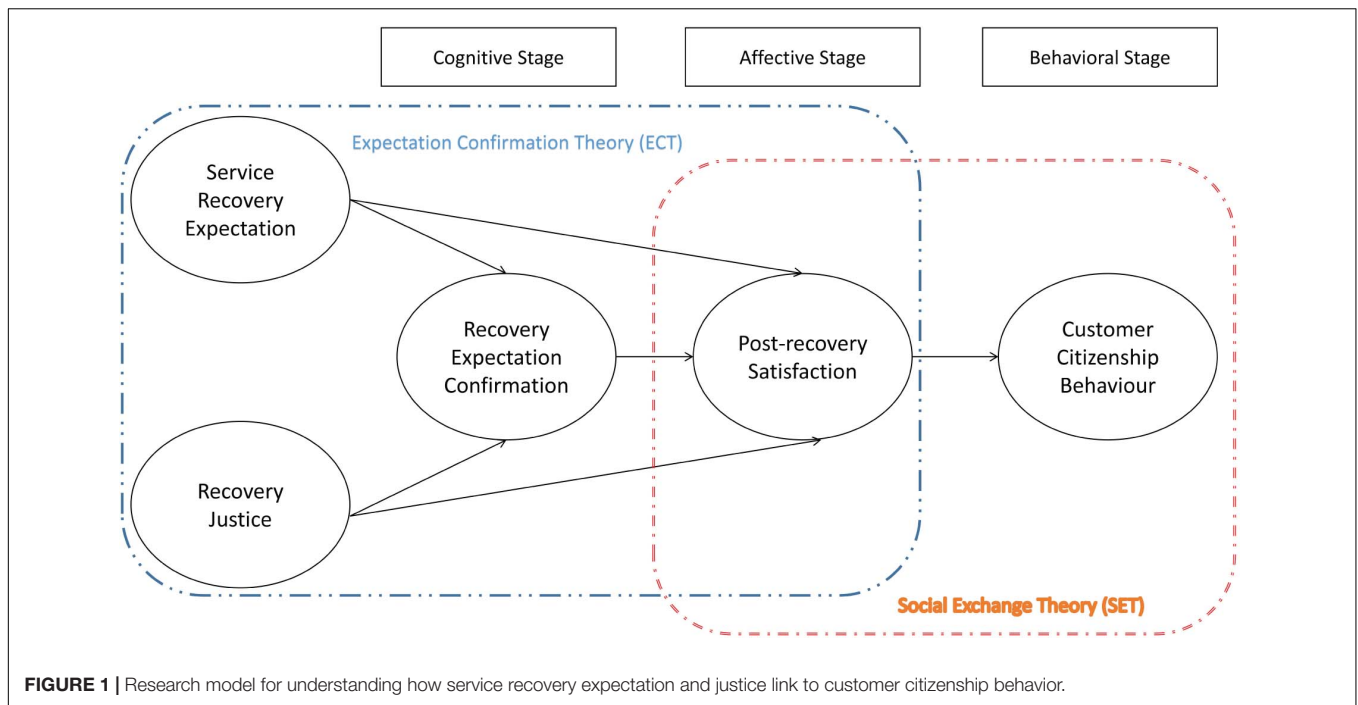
Cognitive Stage

Affective Stage

Behavioral Stage

Expectation Confirmation Theory (ECT)

Service Recovery Expectation

Recovery Expectation Confirmation

Post-recovery Satisfaction

Customer Citizenship Behaviour

Recovery Justice

Social Exchange Theory (SET)

FIGURE 1 | Research model for understanding how service recovery expectation and justice link to customer citizenship behavior.